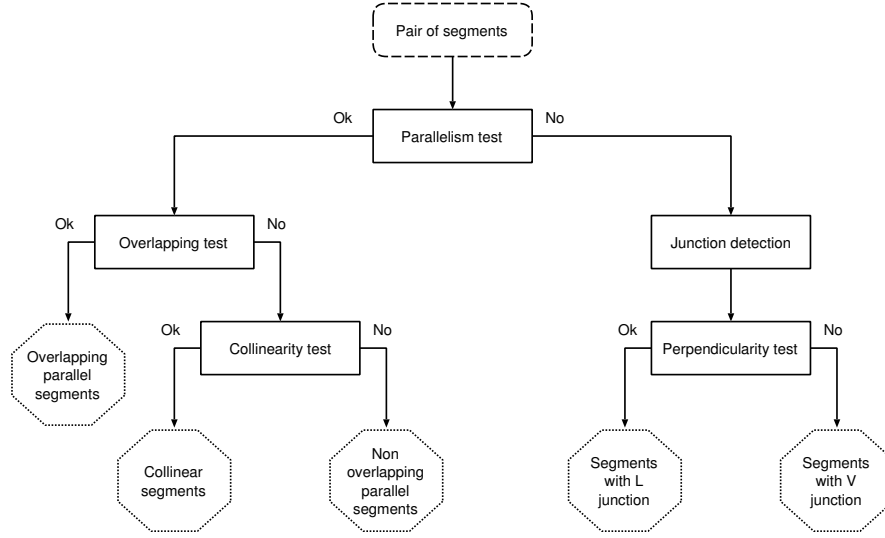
Pair of segments

Ok
Parallelism test
No

Ok
Overlapping test
No

Junction detection

Overlapping parallel segments

Ok
Collinearity test
No

Ok
Perpendicularity test
No

Collinear segments

Non overlapping parallel segments

Segments with L junction

Segments with V junction